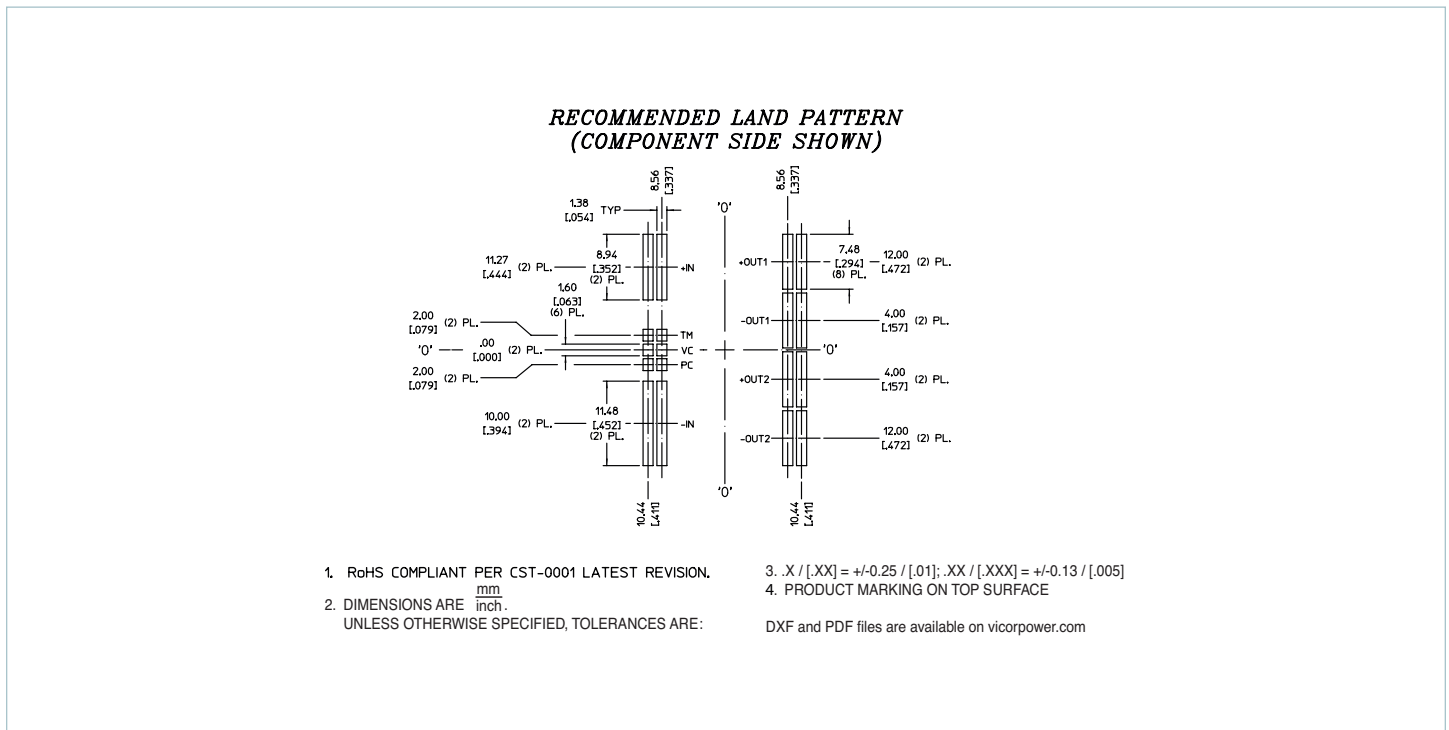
RECOMMENDED LAND PATTERN
(COMPONENT SIDE SHOWN)

8,56
[.337]

1,38
[.054] TYP

'0'

8,56
[.337]

11,27
[.444] (2) PL.

8,94
[.352]
(2) PL.

+IN

+OUT1

7,48
[.294]
(8) PL.

12,00
[.472] (2) PL.

1,60
[.063]
(6) PL.

2,00
[.079] (2) PL.

TM

-OUT1

4,00
[.157] (2) PL.

'0'

,00
[.000] (2) PL.

VC

'0'

2,00
[.079] (2) PL.

PC

+OUT2

4,00
[.157] (2) PL.

10,00
[.394] (2) PL.

11,48
[.452]
(2) PL.

-IN

-OUT2

12,00
[.472] (2) PL.

'0'

10,44
[.411]

10,44
[.411]

1. RoHS COMPLIANT PER CST-0001 LATEST REVISION.
2. DIMENSIONS ARE $\frac{mm}{inch}$.
UNLESS OTHERWISE SPECIFIED, TOLERANCES ARE:

3. .X / [.XX] = +/-0.25 / [.01]; .XX / [.XXX] = +/-0.13 / [.005]
4. PRODUCT MARKING ON TOP SURFACE

DXF and PDF files are available on vicorpower.com